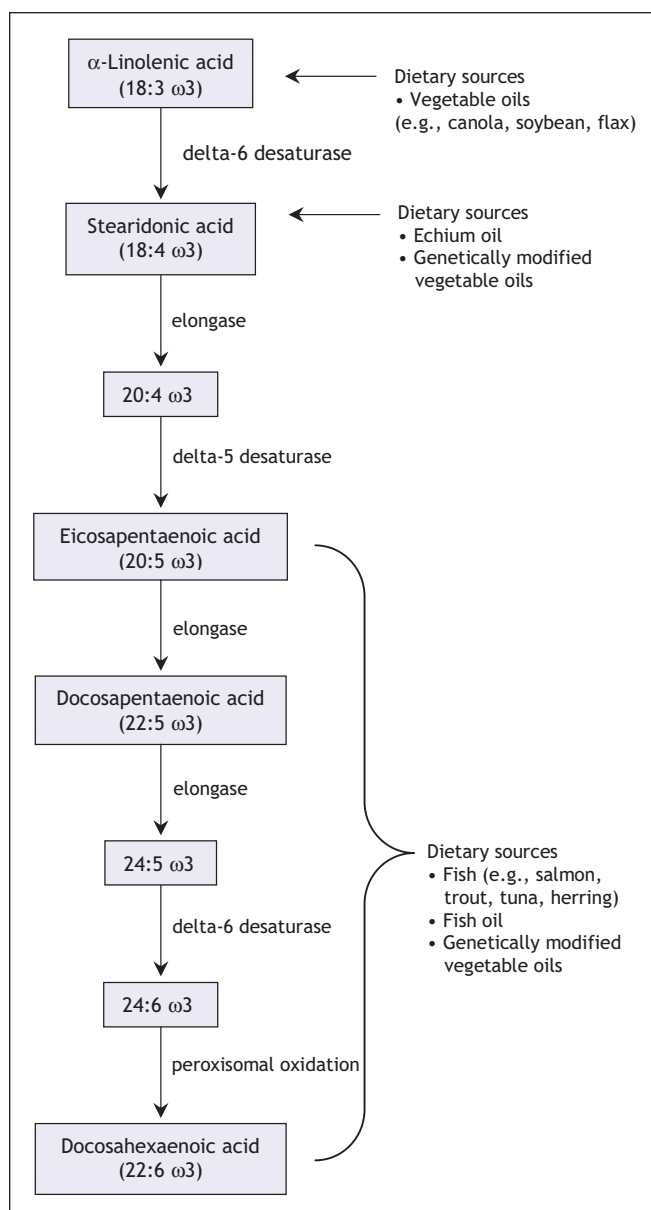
$\alpha$-Linolenic acid
(18:3 $\omega$3)

Dietary sources
• Vegetable oils
(e.g., canola, soybean, flax)

delta-6 desaturase

Stearidonic acid
(18:4 $\omega$3)

Dietary sources
• Echium oil
• Genetically modified vegetable oils

elongase

20:4 $\omega$3

delta-5 desaturase

Eicosapentaenoic acid
(20:5 $\omega$3)

elongase

Docosapentaenoic acid
(22:5 $\omega$3)

elongase

24:5 $\omega$3

delta-6 desaturase

24:6 $\omega$3

peroxisomal oxidation

Docosahexaenoic acid
(22:6 $\omega$3)

Dietary sources
• Fish (e.g., salmon, trout, tuna, herring)
• Fish oil
• Genetically modified vegetable oils